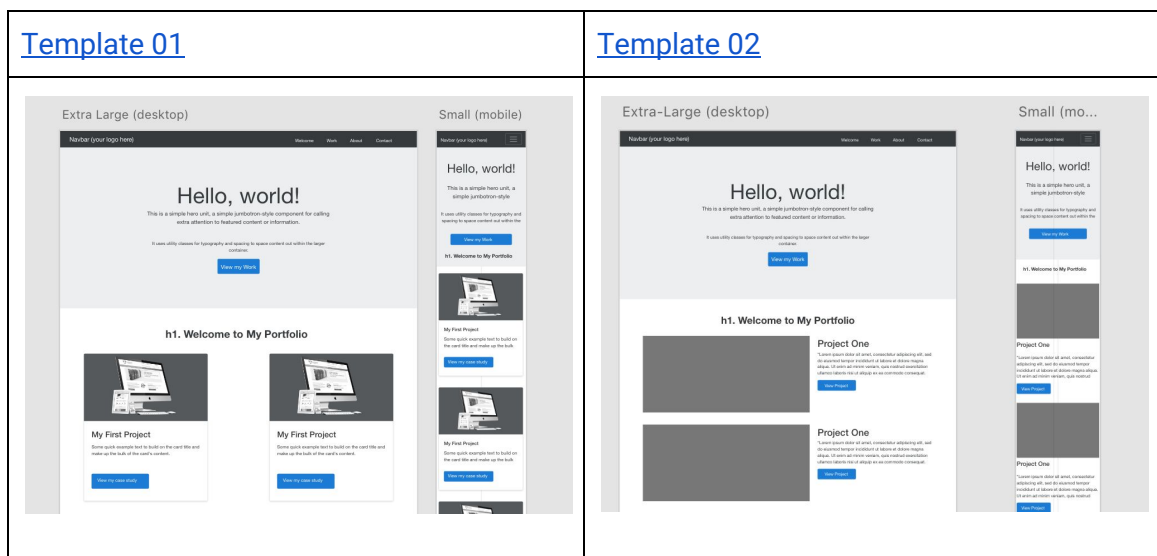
| Template 01 | Template 02 |
|---|---|
| Extra Large (desktop) Small (mobile) Navbar (your logo here) Welcome Work About Contact Hello, world! This is a simple hero unit, a simple jumbotron-style component for calling extra attention to featured content or information. It uses utility classes for typography and spacing to space content out within the larger container. View my Work h1. Welcome to My Portfolio My First Project Some quick example text to build on the card title and make up the bulk of the card's content. View my case study My First Project Some quick example text to build on the card title and make up the bulk of the card's content. View my case study Navbar (your logo here) Hello, world! This is a simple hero unit, a simple jumbotron-style It uses utility classes for typography and spacing to space content out within the View my Work h1. Welcome to My Portfolio My First Project Some quick example text to build on the card title and make up the bulk. View my case study My First Project Some quick example text to build on the card title and make up the bulk. View my case study | Extra-Large (desktop) Small (mo... Navbar (your logo here) Welcome Work About Contact Hello, world! This is a simple hero unit, a simple jumbotron-style component for calling extra attention to featured content or information. It uses utility classes for typography and spacing to space content out within the larger container. View my Work h1. Welcome to My Portfolio Project One "Lorem ipsum dolor sit amet, consectetur adipiscing elit, sed do eiusmod tempor incididunt ut labore et dolore magna aliqua. Ut enim ad minim veniam, quis nostrud exercitation ullamco laboris nisi ut aliquip ex ea commodo consequat. View Project Project One "Lorem ipsum dolor sit amet, consectetur adipiscing elit, sed do eiusmod tempor incididunt ut labore et dolore magna aliqua. Ut enim ad minim veniam, quis nostrud exercitation ullamco laboris nisi ut aliquip ex ea commodo consequat. View Project Navbar (your logo here) Hello, world! This is a simple hero unit, a simple jumbotron-style It uses utility classes for typography and spacing to space content out within the View my Work h1. Welcome to My Portfolio Project One "Lorem ipsum dolor sit amet, consectetur adipiscing elit, sed do eiusmod tempor incididunt ut labore et dolore magna aliqua Ut enim ad minim veniam, quis nostrud View Project Project One "Lorem ipsum dolor sit amet, consectetur adipiscing elit, sed do eiusmod tempor incididunt ut labore et dolore magna aliqua Ut enim ad minim veniam, quis nostrud View Project |